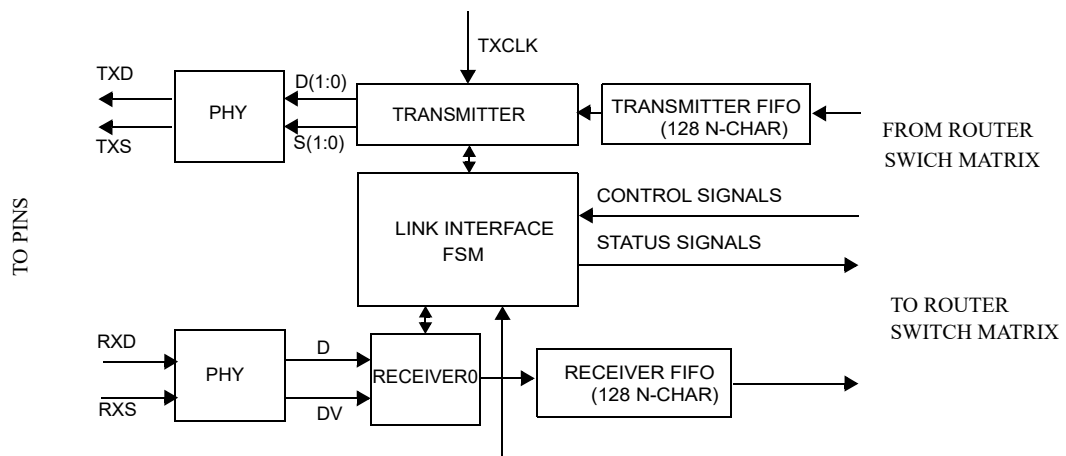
TXCLK

TXD

TXS

PHY

D(1:0)

S(1:0)

TRANSMITTER

TRANSMITTER FIFO (128 N-CHAR)

FROM ROUTER SWICH MATRIX

TO PINS

LINK INTERFACE FSM

CONTROL SIGNALS

STATUS SIGNALS

TO ROUTER SWITCH MATRIX

RXD

RXS

PHY

D

DV

RECEIVER0

RECEIVER FIFO (128 N-CHAR)